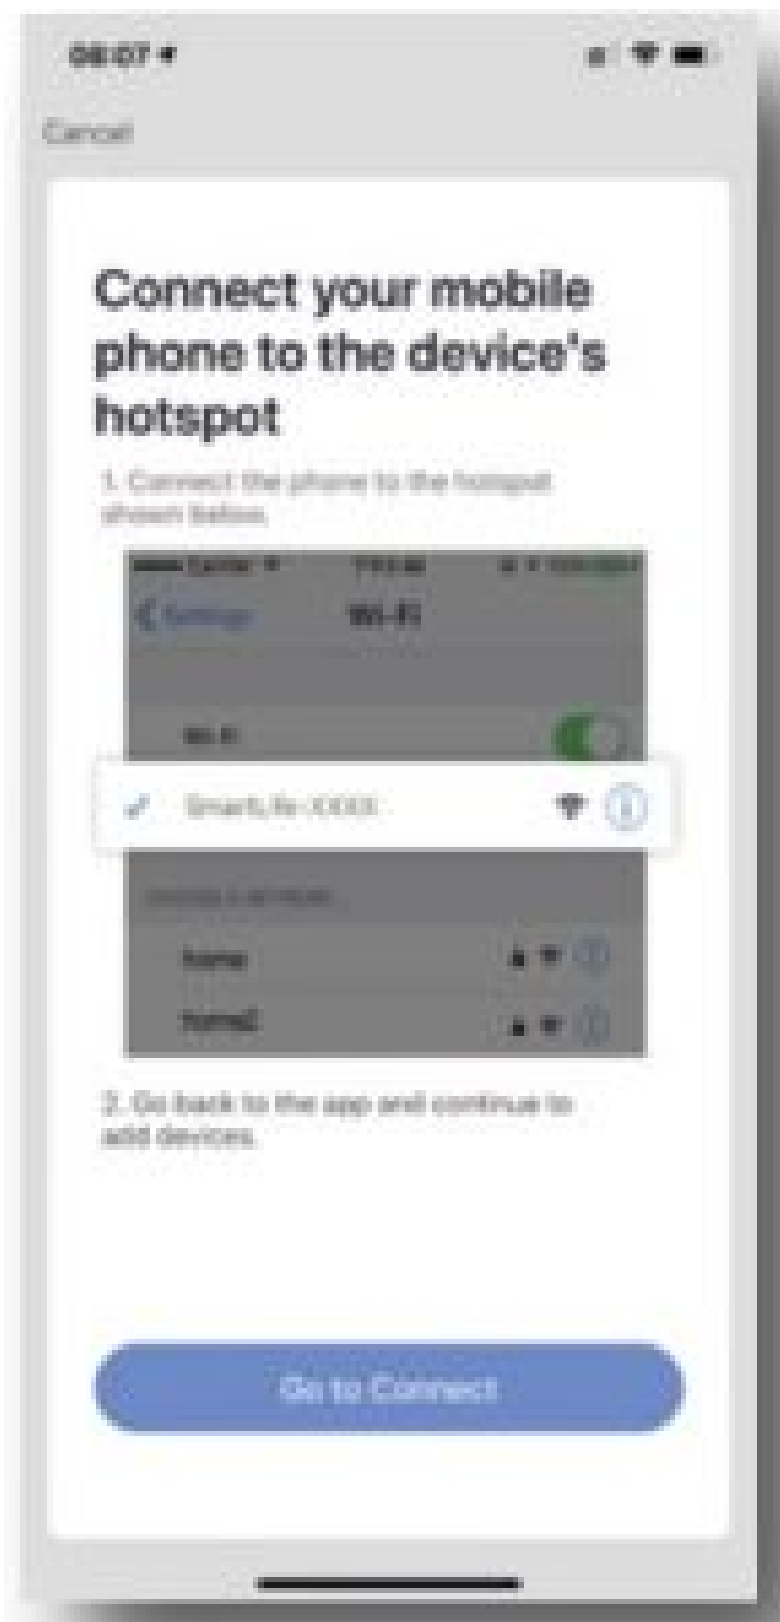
08:07

Cancel

Connect your mobile phone to the device's hotspot

1. Connect the phone to the hotspot shown below.

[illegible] Carrier   7:11 AM   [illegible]

< Settings   Wi-Fi

Wi-Fi

SmartLife-XXXX

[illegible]

home

home2

2. Go back to the app and continue to add devices.

Go to Connect